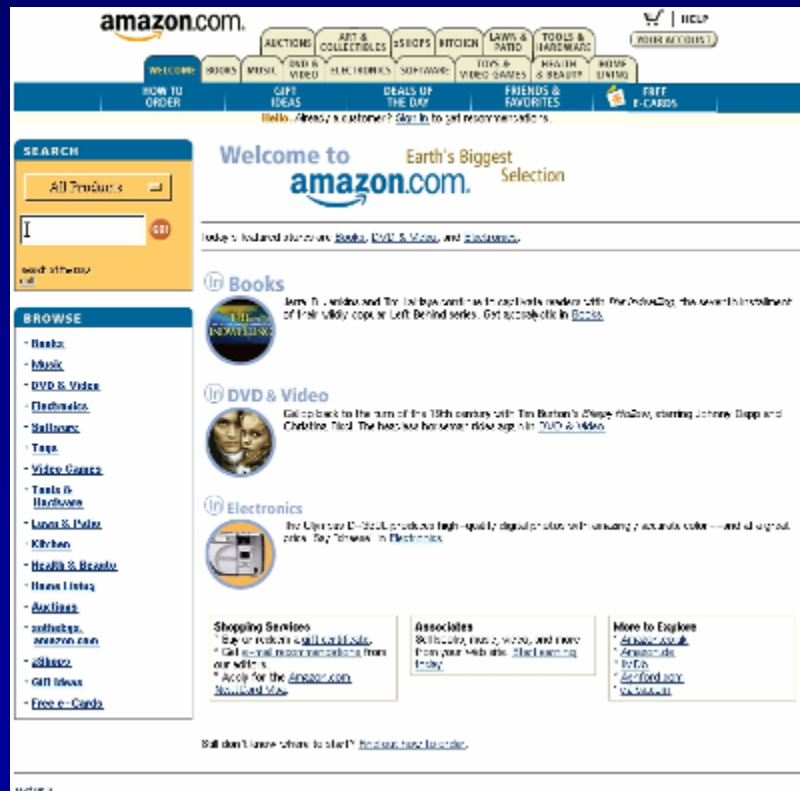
amazon.com.

AUCTIONS | ART & COLLECTIBLES | zSHOPS | KITCHEN | LAWN & PATIO | TOOLS & HARDWARE | HELP | YOUR ACCOUNT

WELCOME | BOOKS | MUSIC | DVD & VIDEO | ELECTRONICS | SOFTWARE | TOYS & VIDEO GAMES | HEALTH & BEAUTY | HOME LIVING

HOW TO ORDER | GIFT IDEAS | DEALS OF THE DAY | FRIENDS & FAVORITES | FREE E-CARDS

Hello. Already a customer? Sign in to get recommendations.

SEARCH

All Products

GO!

search all the way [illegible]

BROWSE

Books
Music
DVD & Video
Electronics
Software
Toys
Video Games
Tools & Hardware
Lawn & Patio
Kitchen
Health & Beauty
Home Living
Auctions
sothebys.amazon.com
zShops
Gift Ideas
Free e-Cards

Welcome to amazon.com. Earth's Biggest Selection

Today's featured stores are: Books, DVD & Video, and Electronics.

Books
Jerry B. Jenkins and Tim LaHaye continue to captivate readers with The Indwelling, the seventh installment of their wildly popular Left Behind series. Get apocalyptic in Books.

DVD & Video
Gallop back to the turn of the 19th century with Tim Burton's Sleepy Hollow, starring Johnny Depp and Christina Ricci. The headless horseman rides again in DVD & Video.

Electronics
The Olympus D-360L produces high-quality digital photos with amazingly accurate color--and at a great price. Say "cheese" in Electronics.

Shopping Services
* Buy or redeem a gift certificate.
* Get e-mail recommendations from our editors.
* Apply for the Amazon.com NextCard Visa.

Associates
Sell books, music, video, and more from your Web site. Start earning today!

More to Explore
* Amazon.co.uk
* Amazon.de
* IMDb
* Ashford.com
* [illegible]

Still don't know where to start? Find out how to order.

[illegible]